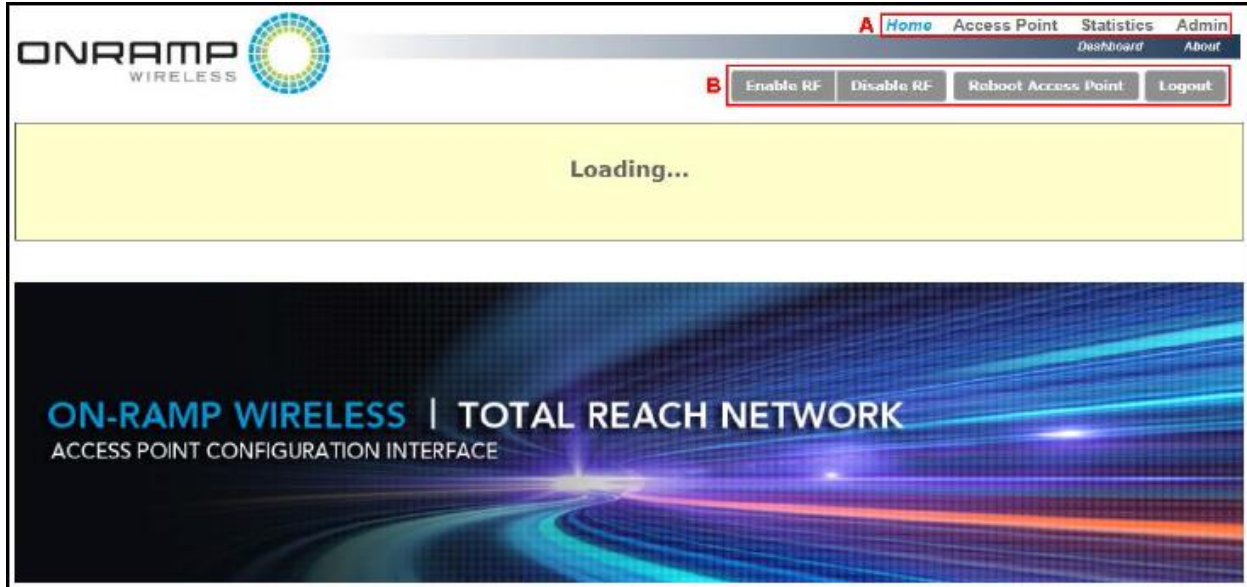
ONRAMP WIRELESS

A Home Access Point Statistics Admin
Dashboard About

B Enable RF Disable RF Reboot Access Point Logout

Loading...

ON-RAMP WIRELESS | TOTAL REACH NETWORK
ACCESS POINT CONFIGURATION INTERFACE